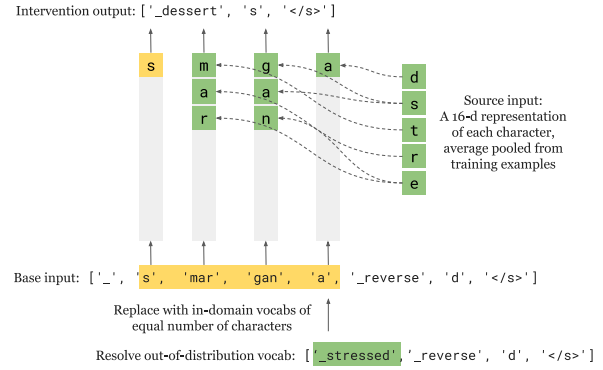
Intervention output: ['_dessert', 's', '</s>']

s

m
a
r

g
a
n

a

d
s
t
r
e

Source input: A 16-d representation of each character, average pooled from training examples

Base input: ['_', 's', 'mar', 'gan', 'a', '_reverse', 'd', '</s>']

Replace with in-domain vocabs of equal number of characters

Resolve out-of-distribution vocab: ['_stressed', '_reverse', 'd', '</s>']